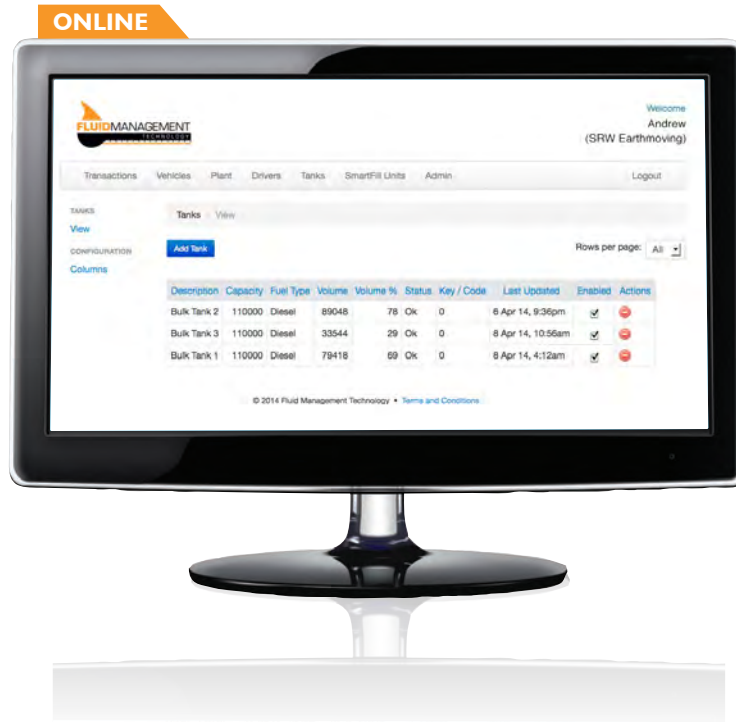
ONLINE

FLUIDMANAGEMENT TECHNOLOGY

Welcome
Andrew
(SRW Earthmoving)

Transactions Vehicles Plant Drivers Tanks SmartFill Units Admin Logout

TANKS
View
CONFIGURATION
Columns

Tanks View

Add Tank

Rows per page: All

| Description | Capacity | Fuel Type | Volume | Volume % | Status | Key / Code | Last Updated | Enabled | Actions |
|---|---|---|---|---|---|---|---|---|---|
| Bulk Tank 2 | 110000 | Diesel | 89048 | 78 | Ok | 0 | 8 Apr 14, 9:36pm | ✓ | |
| Bulk Tank 3 | 110000 | Diesel | 33544 | 29 | Ok | 0 | 8 Apr 14, 10:56am | ✓ | |
| Bulk Tank 1 | 110000 | Diesel | 79418 | 69 | Ok | 0 | 8 Apr 14, 4:12am | ✓ | |

© 2014 Fluid Management Technology • Terms and Conditions